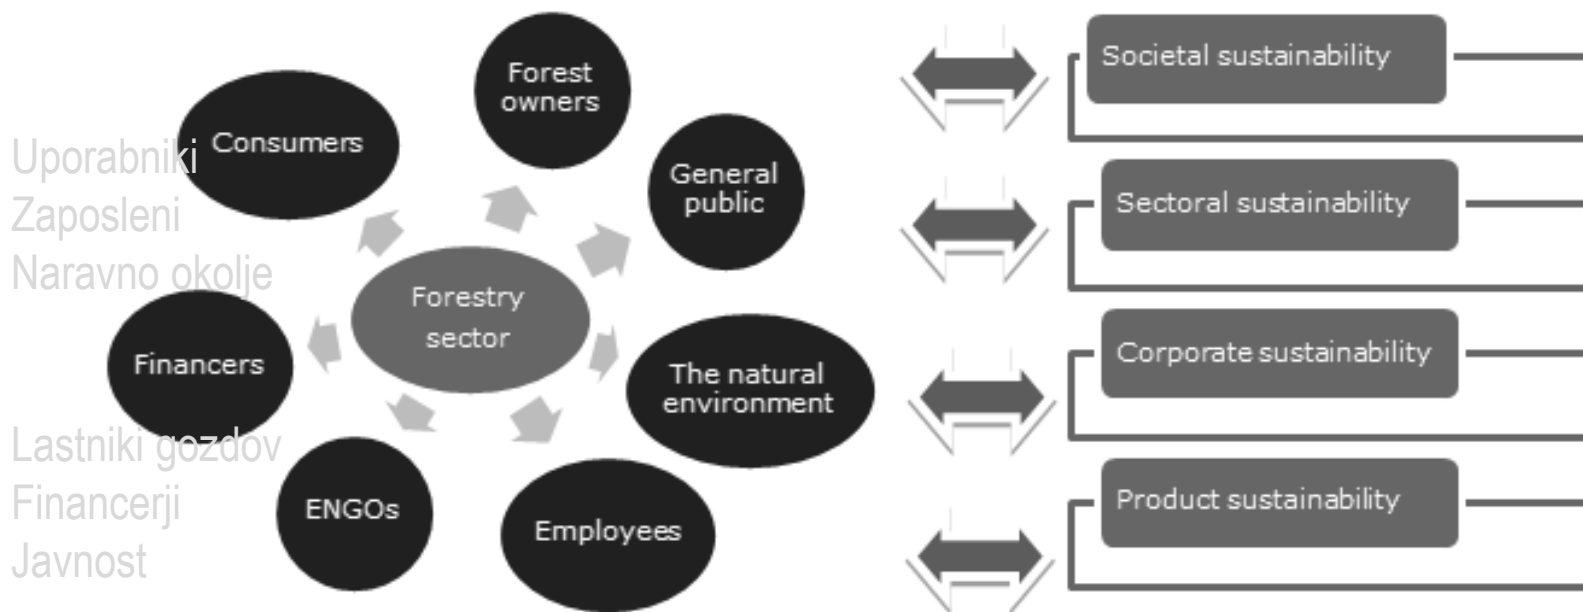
Uporabniki
Zaposleni
Naravno okolje

Lastniki gozdov
Financerji
Javnost

Forest owners

Consumers

General public

Forestry sector

Financers

The natural environment

ENGOs

Employees

Societal sustainability

Sectoral sustainability

Corporate sustainability

Product sustainability